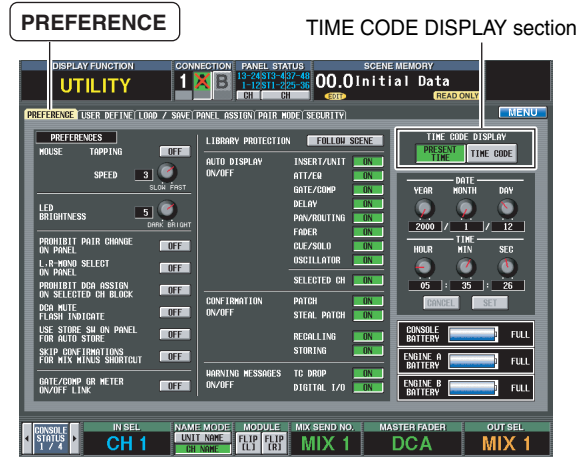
PREFERENCE

TIME CODE DISPLAY section

DISPLAY FUNCTION
UTILITY
CONNECTION
1 A B
PANEL STATUS
13-24 ST3-4 37-48
1-12 ST1-2 25-36
CH CH
SCENE MEMORY
00.0 Initial Data
EDIT
READ ONLY

PREFERENCE | USER DEFINE | LOAD / SAVE | PANEL ASSIGN | PAIR MODE | SECURITY
MENU

PREFERENCES
MOUSE TAPPING OFF
SPEED 3 SLOW FAST
LED BRIGHTNESS 5 DARK BRIGHT
PROHIBIT PAIR CHANGE ON PANEL OFF
L.R-MONO SELECT ON PANEL OFF
PROHIBIT DCA ASSIGN ON SELECTED CH BLOCK OFF
DCA MUTE FLASH INDICATE OFF
USE STORE SW ON PANEL FOR AUTO STORE OFF
SKIP CONFIRMATIONS FOR MIX MINUS SHORTCUT OFF
GATE/COMP GR METER ON/OFF LINK OFF

LIBRARY PROTECTION FOLLOW SCENE
AUTO DISPLAY ON/OFF
INSERT/UNIT ON
ATT/EQ ON
GATE/COMP ON
DELAY ON
PAN/ROUTING ON
FADER ON
CUE/SOLO ON
OSCILLATOR ON
SELECTED CH ON
CONFIRMATION ON/OFF
PATCH ON
STEAL PATCH ON
RECALLING ON
STORING ON
WARNING MESSAGES ON/OFF
TC DROP ON
DIGITAL I/O ON

TIME CODE DISPLAY
PRESENT TIME
TIME CODE
DATE
YEAR MONTH DAY
2000 / 1 / 12
TIME
HOUR MIN SEC
05 : 35 : 26
CANCEL SET
CONSOLE BATTERY FULL
ENGINE A BATTERY FULL
ENGINE B BATTERY FULL

CONSOLE STATUS 1 / 4
IN SEL
CH 1
NAME MODE
UNIT NAME
CH NAME
MODULE
FLIP [L]
FLIP [R]
MIX SEND NO.
MIX 1
MASTER FADER
DCA
OUT SEL
MIX 1